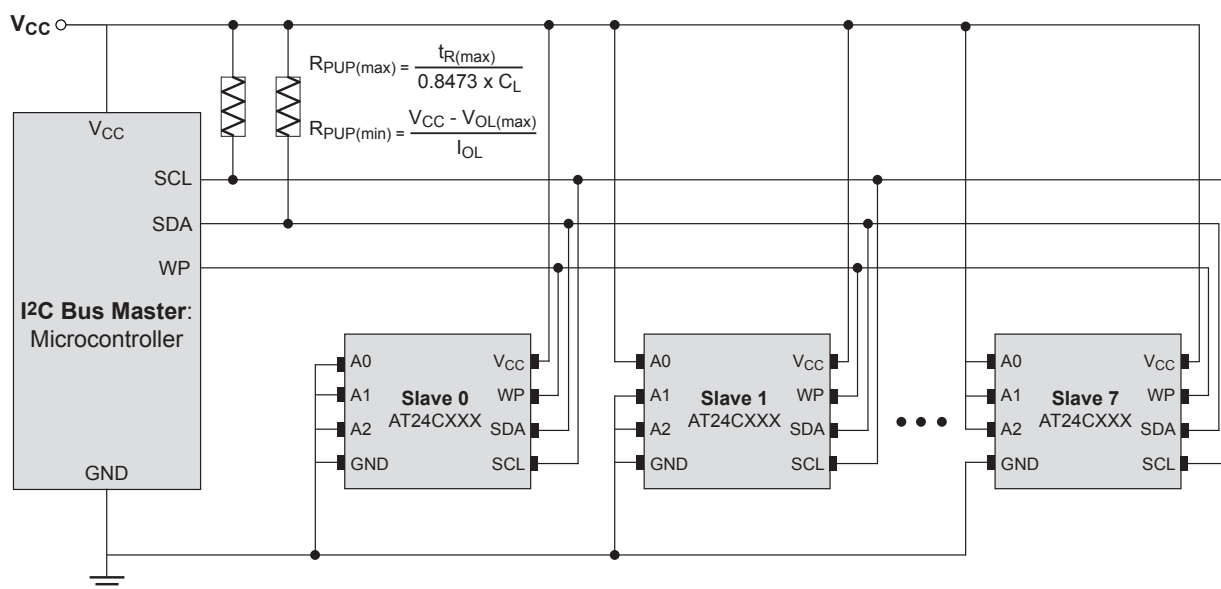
$V_{CC}$

$R_{PUP(max)} = \frac{t_{R(max)}}{0.8473 \times C_L}$

$R_{PUP(min)} = \frac{V_{CC} - V_{OL(max)}}{I_{OL}}$

$V_{CC}$

SCL

SDA

WP

I2C Bus Master: Microcontroller

GND

A0
A1
A2
GND
Slave 0
AT24CXXX
$V_{CC}$
WP
SDA
SCL

A0
A1
A2
GND
Slave 1
AT24CXXX
$V_{CC}$
WP
SDA
SCL

A0
A1
A2
GND
Slave 7
AT24CXXX
$V_{CC}$
WP
SDA
SCL